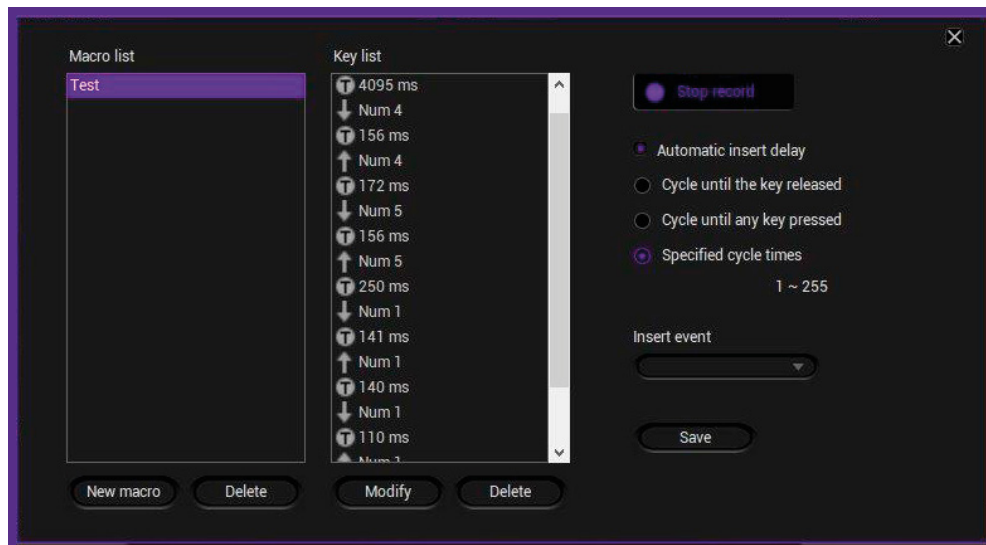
Macro list
Test

Key list
4095 ms
Num 4
156 ms
Num 4
172 ms
Num 5
156 ms
Num 5
250 ms
Num 1
141 ms
Num 1
140 ms
Num 1
110 ms
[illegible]

Stop record

Automatic insert delay
Cycle until the key released
Cycle until any key pressed
Specified cycle times
1 ~ 255

Insert event

Save

New macro
Delete
Modify
Delete